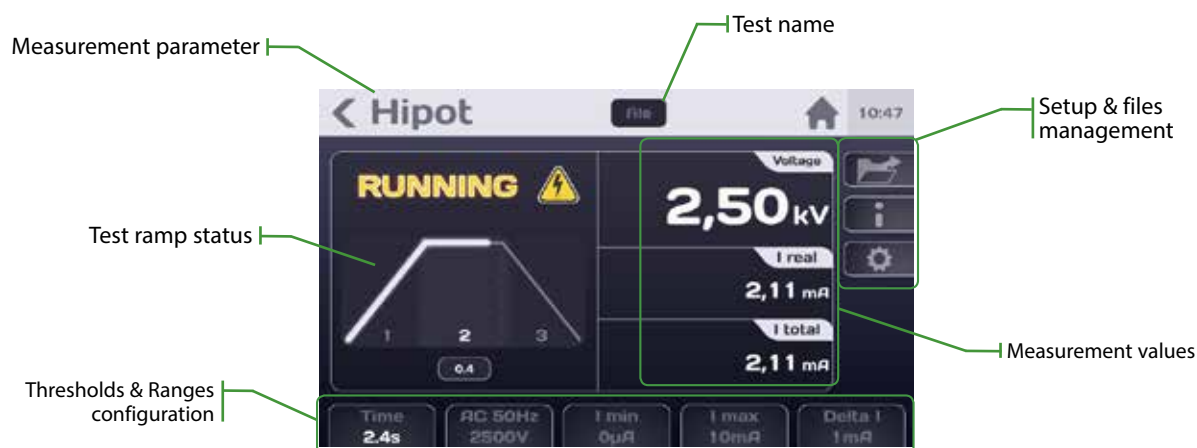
Test name

Measurement parameter

< Hipot

File

10:47

Setup & files management

RUNNING

Voltage

2,50 kV

Test ramp status

I real

2,11 mA

1 2 3

I total

2,11 mA

0.4

Measurement values

Thresholds & Ranges configuration

Time 2.4s

AC 50Hz 2500V

I min 0µA

I max 10mA

Delta I 1mA